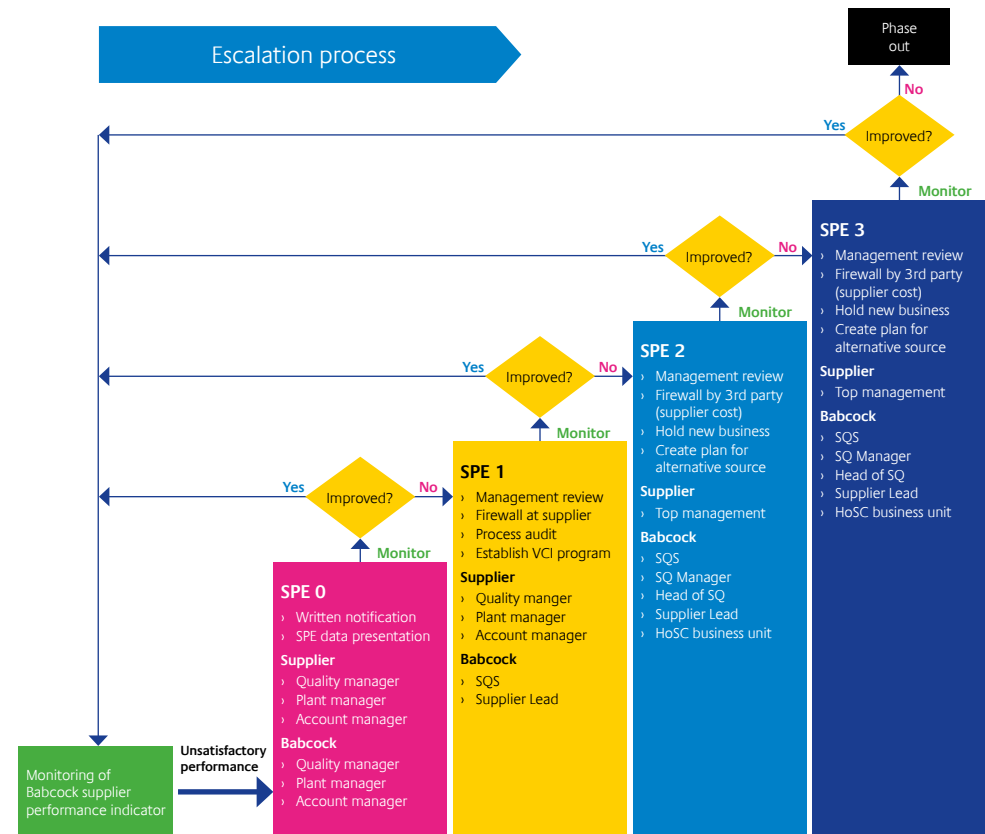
Escalation process

Phase out

No

Yes

Improved?

Monitor

SPE 3
› Management review
› Firewall by 3rd party (supplier cost)
› Hold new business
› Create plan for alternative source
Supplier
› Top management
Babcock
› SQS
› SQ Manager
› Head of SQ
› Supplier Lead
› HoSC business unit

Yes

Improved?

No

Monitor

SPE 2
› Management review
› Firewall by 3rd party (supplier cost)
› Hold new business
› Create plan for alternative source
Supplier
› Top management
Babcock
› SQS
› SQ Manager
› Head of SQ
› Supplier Lead
› HoSC business unit

Yes

Improved?

No

Monitor

SPE 1
› Management review
› Firewall at supplier
› Process audit
› Establish VCI program
Supplier
› Quality manger
› Plant manager
› Account manager
Babcock
› SQS
› Supplier Lead

Yes

Improved?

No

Monitor

SPE 0
› Written notification
› SPE data presentation
Supplier
› Quality manager
› Plant manager
› Account manager
Babcock
› Quality manager
› Plant manager
› Account manager

Monitoring of Babcock supplier performance indicator

Unsatisfactory performance